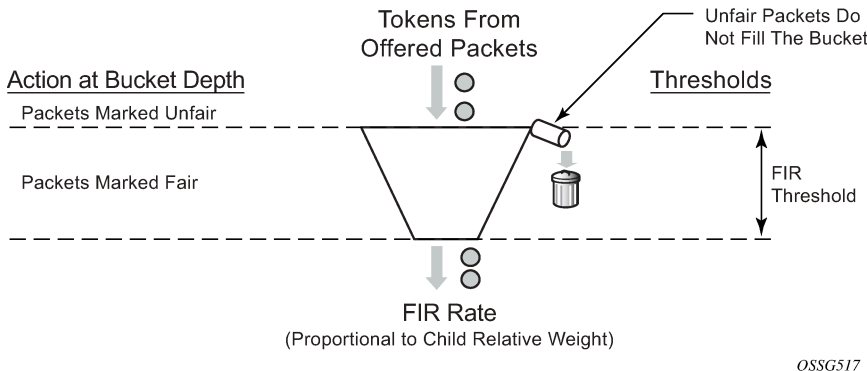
Tokens From Offered Packets

Unfair Packets Do Not Fill The Bucket

Action at Bucket Depth

Thresholds

Packets Marked Unfair

Packets Marked Fair

FIR Threshold

FIR Rate
(Proportional to Child Relative Weight)

OSSG517